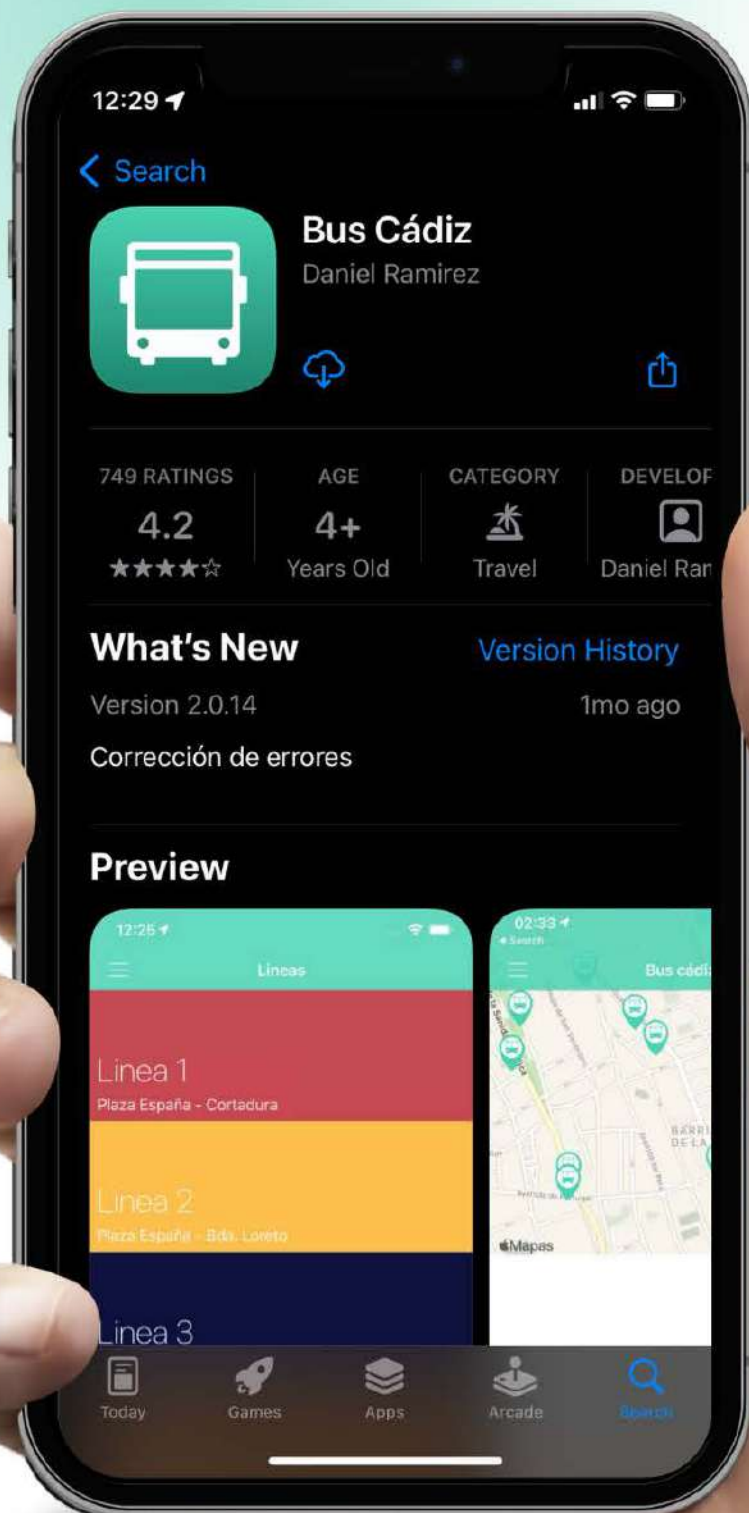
12:29

Search

Bus Cádiz
Daniel Ramirez

749 RATINGS
4.2
★★★★☆

AGE
4+
Years Old

CATEGORY
Travel

DEVELOF
Daniel Ran

What's New
Version History
Version 2.0.14
1mo ago
Corrección de errores

Preview

12:25
Lineas
Linea 1
Plaza España - Cortadura
Linea 2
Plaza España - Bda. Loreto
Linea 3

02:33
Search
Bus cádi
BARRI
DE LA
Mapas

Today
Games
Apps
Arcade
Search